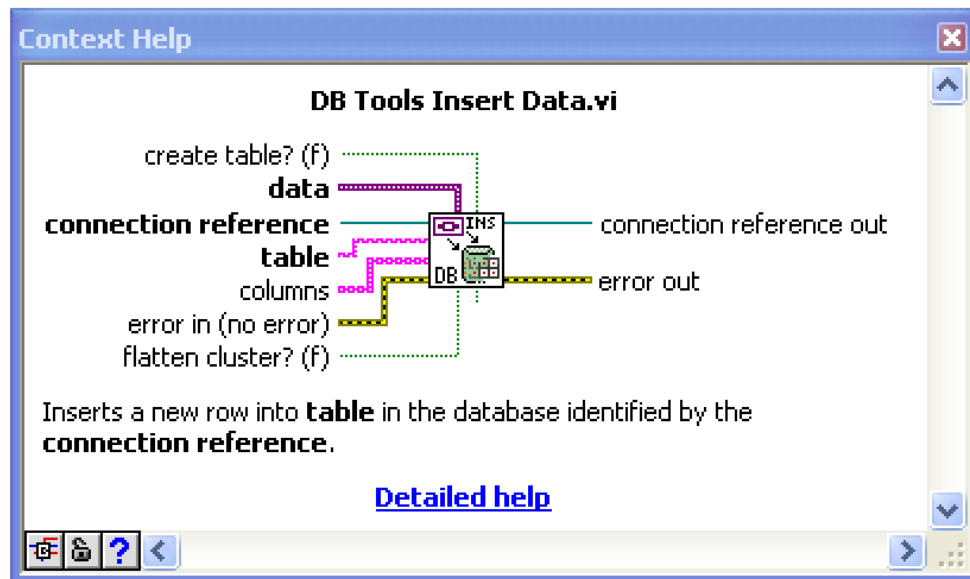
Context Help

DB Tools Insert Data.vi

create table? (f)
data
connection reference
table
columns
error in (no error)
flatten cluster? (f)

INS
DB

connection reference out
error out

Inserts a new row into table in the database identified by the connection reference.

Detailed help

?